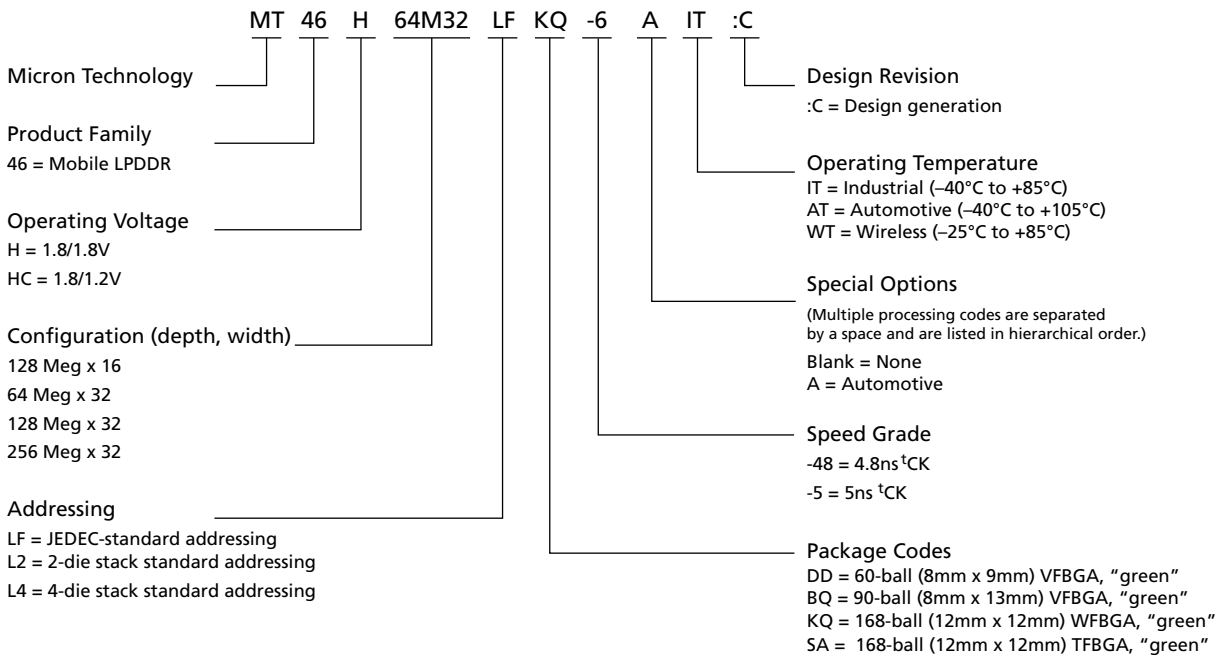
MT 46 H 64M32 LF KQ -6 A IT :C

Micron Technology

Product Family
46 = Mobile LPDDR

Operating Voltage
H = 1.8/1.8V
HC = 1.8/1.2V

Configuration (depth, width)
128 Meg x 16
64 Meg x 32
128 Meg x 32
256 Meg x 32

Addressing
LF = JEDEC-standard addressing
L2 = 2-die stack standard addressing
L4 = 4-die stack standard addressing

Design Revision
:C = Design generation

Operating Temperature
IT = Industrial (–40°C to +85°C)
AT = Automotive (–40°C to +105°C)
WT = Wireless (–25°C to +85°C)

Special Options
(Multiple processing codes are separated by a space and are listed in hierarchical order.)
Blank = None
A = Automotive

Speed Grade
-48 = 4.8ns $^t$CK
-5 = 5ns $^t$CK

Package Codes
DD = 60-ball (8mm x 9mm) VFBGA, "green"
BQ = 90-ball (8mm x 13mm) VFBGA, "green"
KQ = 168-ball (12mm x 12mm) WFBGA, "green"
SA = 168-ball (12mm x 12mm) TFBGA, "green"